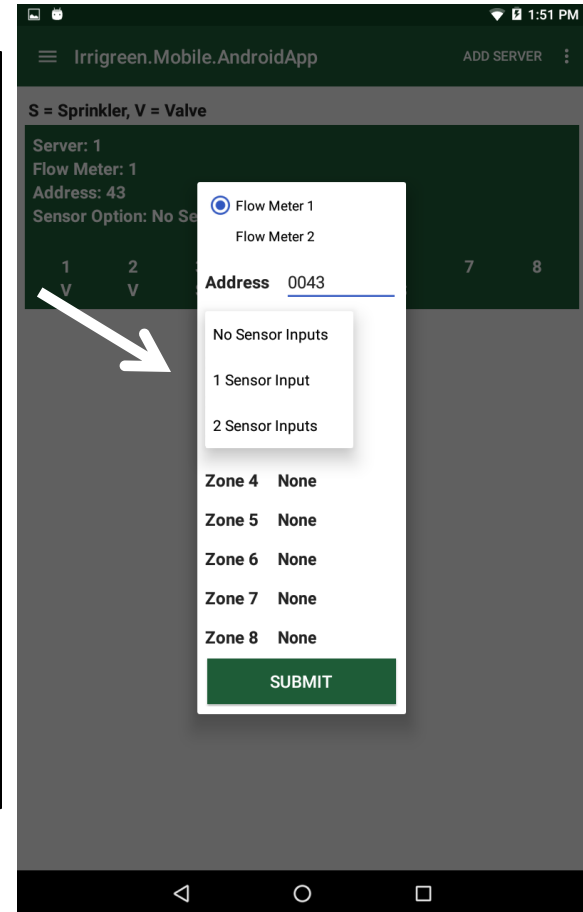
1:51 PM

Irrigreen.Mobile.AndroidApp

ADD SERVER

S = Sprinkler, V = Valve

Server: 1
Flow Meter: 1
Address: 43
Sensor Option: No Se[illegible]

| 1 | 2 | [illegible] | 7 | 8 |
|---|---|---|---|---|
| V | V | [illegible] | | |

Flow Meter 1

Flow Meter 2

Address 0043

No Sensor Inputs

1 Sensor Input

2 Sensor Inputs

Zone 4 None

Zone 5 None

Zone 6 None

Zone 7 None

Zone 8 None

SUBMIT